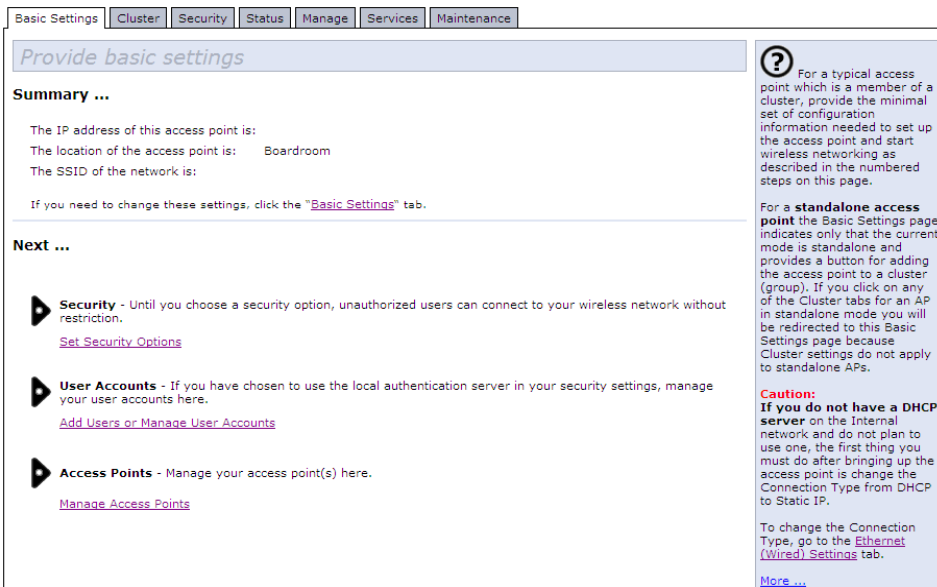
Basic Settings | Cluster | Security | Status | Manage | Services | Maintenance

Provide basic settings

Summary ...

The IP address of this access point is:
The location of the access point is: Boardroom
The SSID of the network is:

If you need to change these settings, click the "Basic Settings" tab.

Next ...

Security - Until you choose a security option, unauthorized users can connect to your wireless network without restriction.

Set Security Options

User Accounts - If you have chosen to use the local authentication server in your security settings, manage your user accounts here.

Add Users or Manage User Accounts

Access Points - Manage your access point(s) here.

Manage Access Points

? For a typical access point which is a member of a cluster, provide the minimal set of configuration information needed to set up the access point and start wireless networking as described in the numbered steps on this page.

For a standalone access point the Basic Settings page indicates only that the current mode is standalone and provides a button for adding the access point to a cluster (group). If you click on any of the Cluster tabs for an AP in standalone mode you will be redirected to this Basic Settings page because Cluster settings do not apply to standalone APs.

Caution:
If you do not have a DHCP server on the Internal network and do not plan to use one, the first thing you must do after bringing up the access point is change the Connection Type from DHCP to Static IP.

To change the Connection Type, go to the Ethernet (Wired) Settings tab.

More ...